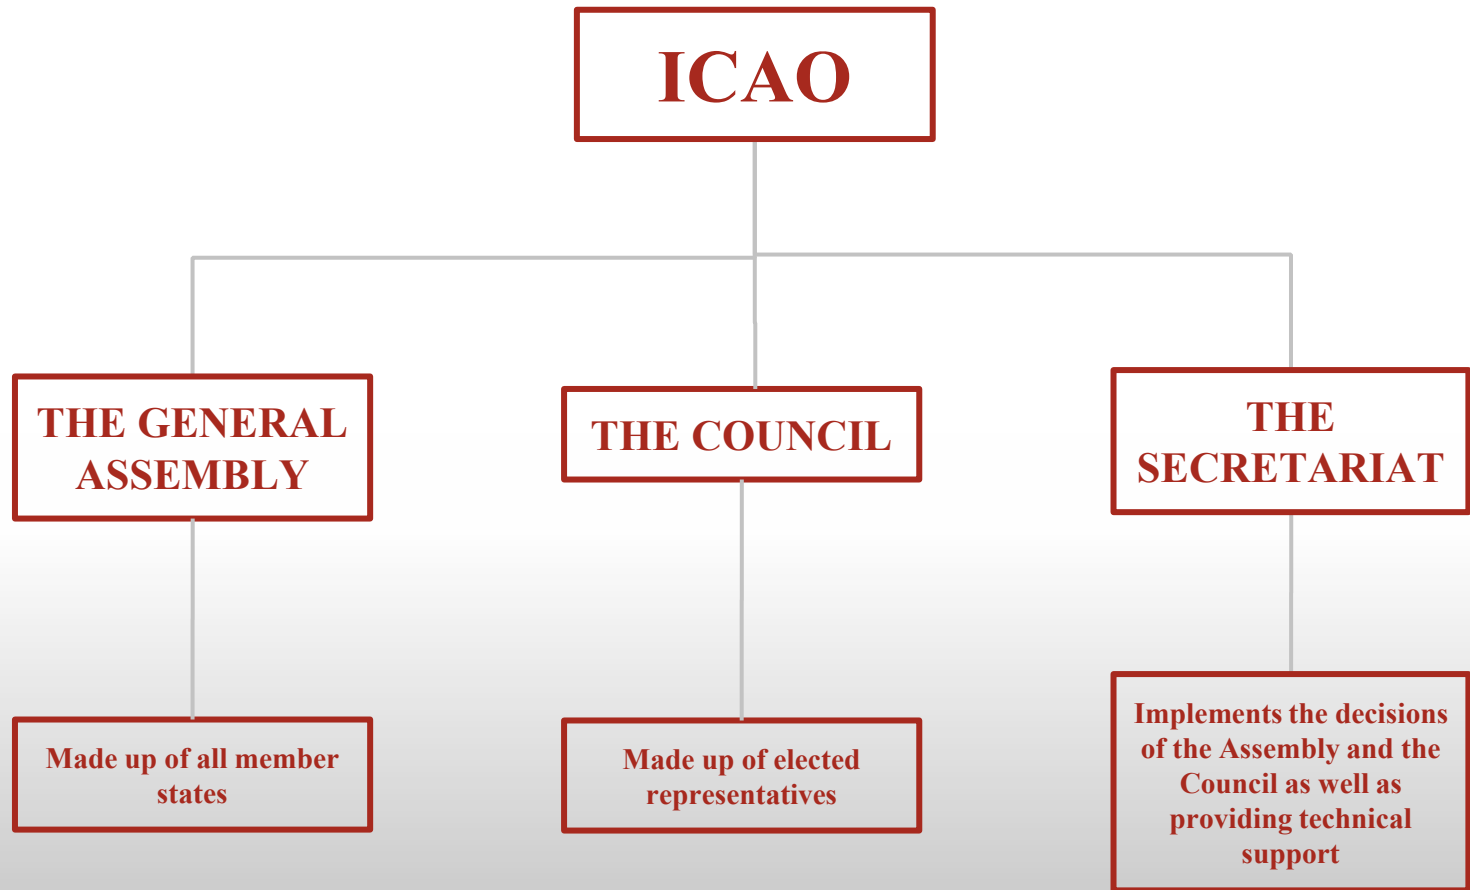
ICAO

THE GENERAL ASSEMBLY

THE COUNCIL

THE SECRETARIAT

Made up of all member states

Made up of elected representatives

Implements the decisions of the Assembly and the Council as well as providing technical support